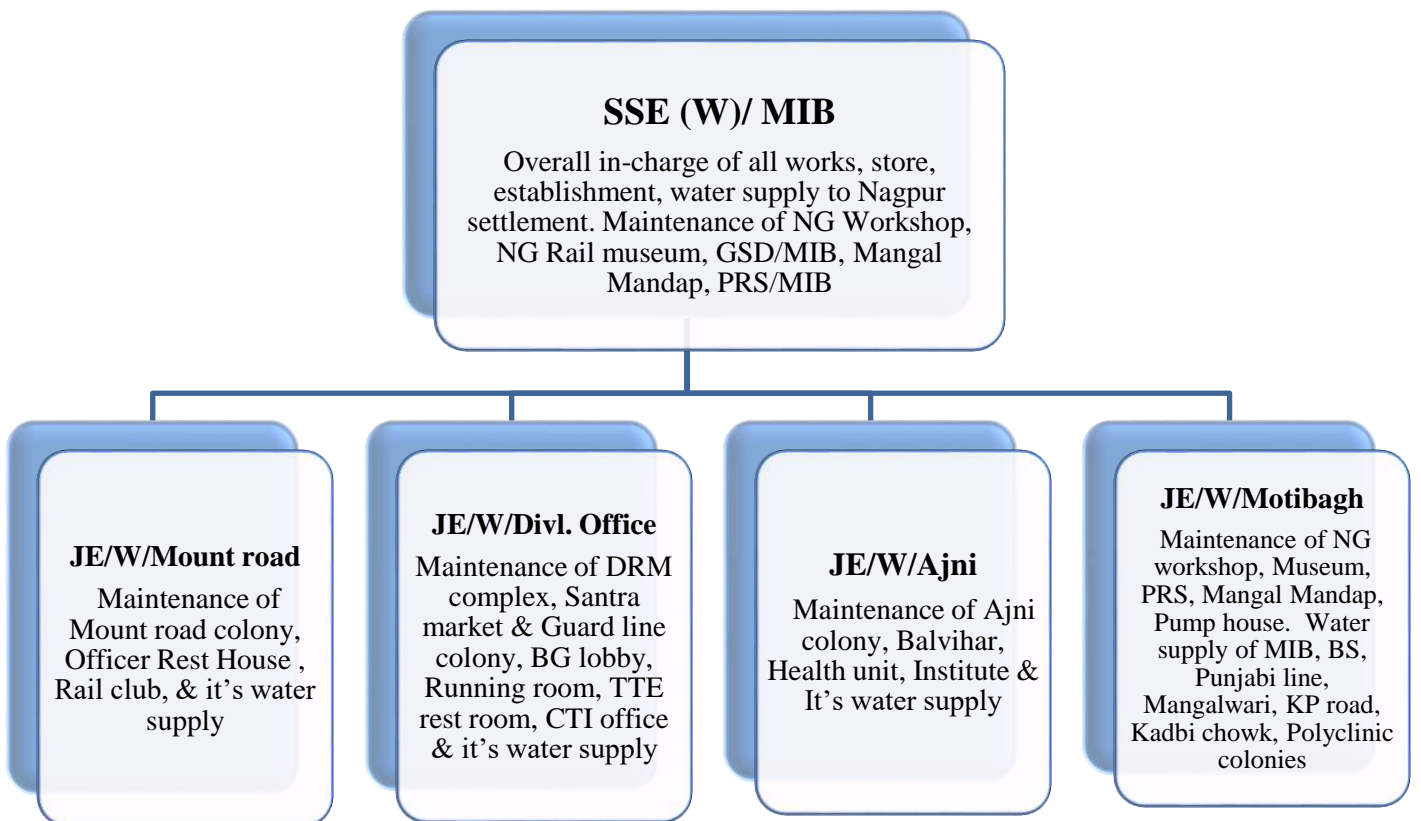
SSE (W)/ MIB

Overall in-charge of all works, store, establishment, water supply to Nagpur settlement. Maintenance of NG Workshop, NG Rail museum, GSD/MIB, Mangal Mandap, PRS/MIB

JE/W/Mount road

Maintenance of Mount road colony, Officer Rest House , Rail club, & it's water supply

JE/W/Divl. Office

Maintenance of DRM complex, Santra market & Guard line colony, BG lobby, Running room, TTE rest room, CTI office & it's water supply

JE/W/Ajni

Maintenance of Ajni colony, Balvihar, Health unit, Institute & It's water supply

JE/W/Motibagh

Maintenance of NG workshop, Museum, PRS, Mangal Mandap, Pump house. Water supply of MIB, BS, Punjabi line, Mangalwari, KP road, Kadbi chowk, Polyclinic colonies